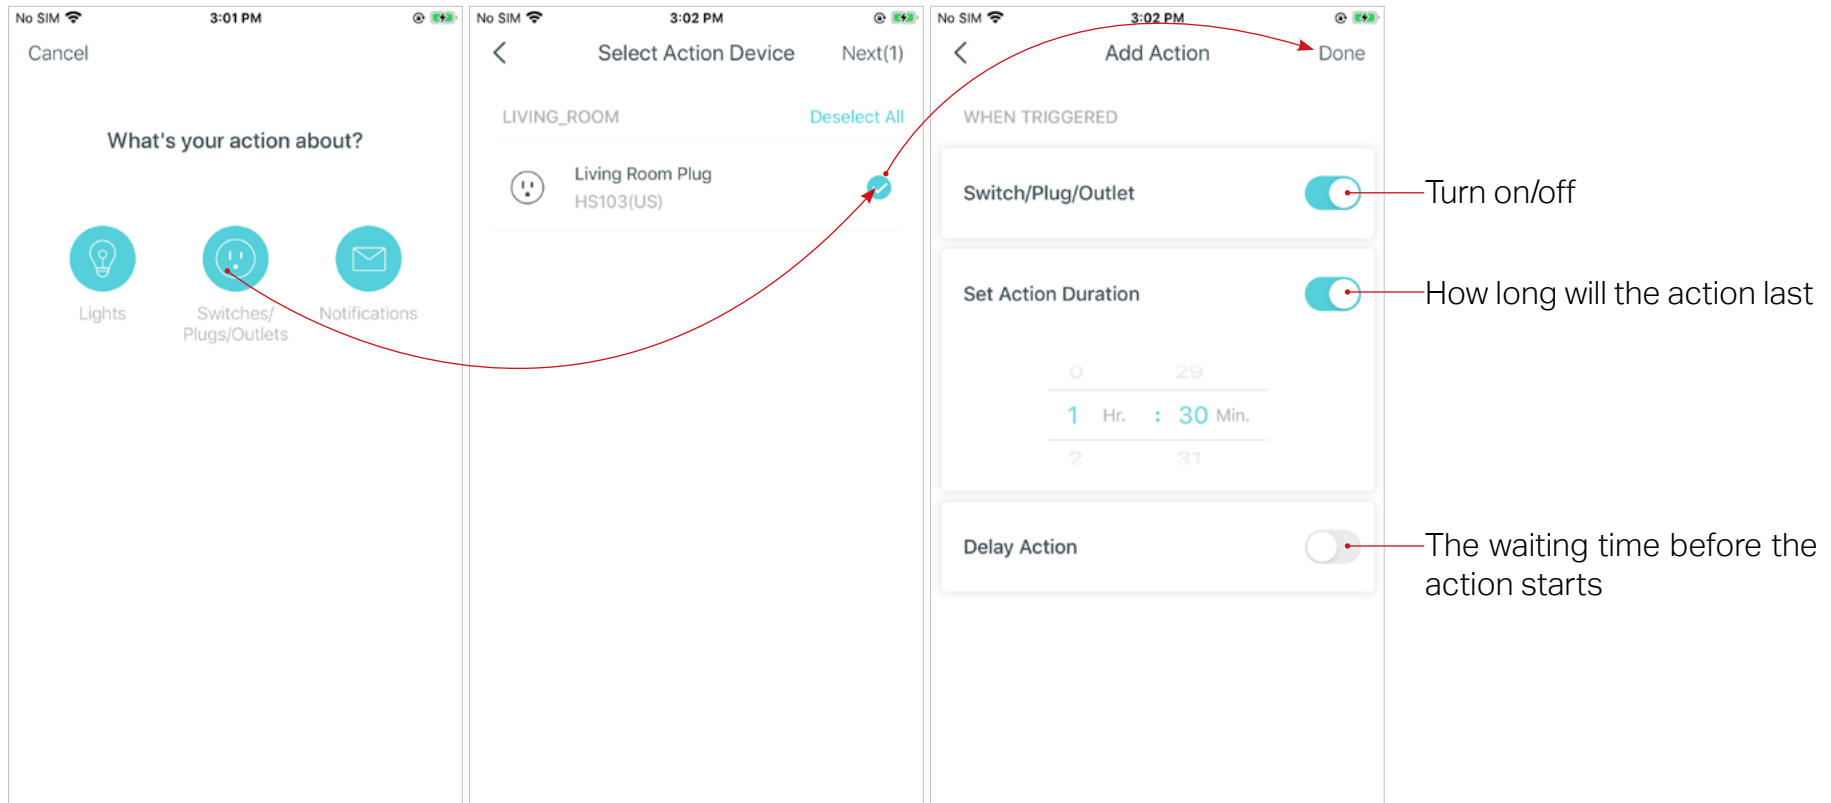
No SIM 3:01 PM

Cancel

What's your action about?

Lights

Switches/ Plugs/Outlets

Notifications

No SIM 3:02 PM

Select Action Device Next(1)

LIVING_ROOM Deselect All

Living Room Plug
HS103(US)

No SIM 3:02 PM

Add Action Done

WHEN TRIGGERED

Switch/Plug/Outlet

Set Action Duration

0 29
1 Hr. : 30 Min.
2 31

Delay Action

Turn on/off

How long will the action last

The waiting time before the action starts